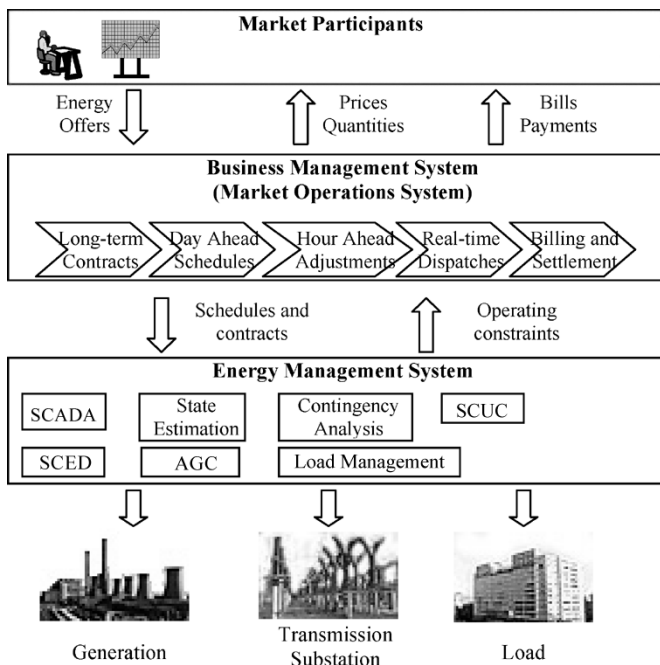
Market Participants

Energy Offers

Prices Quantities

Bills Payments

Business Management System (Market Operations System)

Long-term Contracts

Day Ahead Schedules

Hour Ahead Adjustments

Real-time Dispatches

Billing and Settlement

Schedules and contracts

Operating constraints

Energy Management System

SCADA

State Estimation

Contingency Analysis

SCUC

SCED

AGC

Load Management

Generation

Transmission Substation

Load